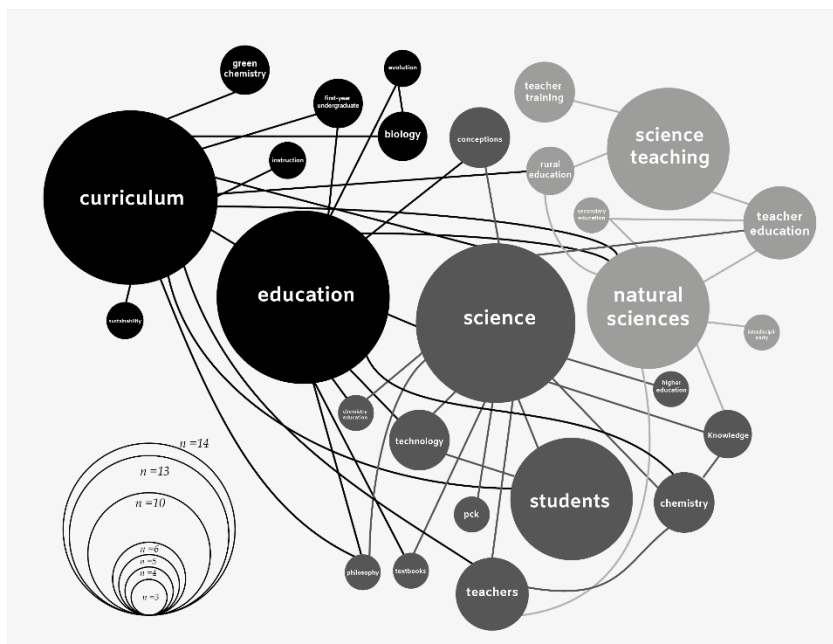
green chemistry
first-year undergraduate
evolution
biology
instruction
conceptions
teacher training
science teaching
rural education
secondary education
teacher education
curriculum
education
science
natural sciences
interdisciplinarity
sustainability
higher education
chemistry education
technology
Knowledge
students
chemistry
pck
philosophy
textbooks
teachers
$n=14$
$n=13$
$n=10$
$n=6$
$n=5$
$n=4$
$n=3$